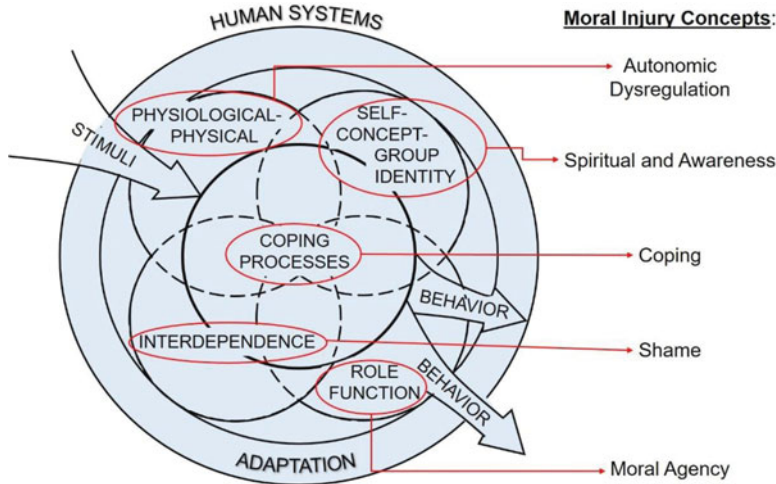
HUMAN SYSTEMS

Moral Injury Concepts:

STIMULI

PHYSIOLOGICAL-PHYSICAL

Autonomic Dysregulation

SELF-CONCEPT-GROUP IDENTITY

Spiritual and Awareness

COPING PROCESSES

Coping

BEHAVIOR

INTERDEPENDENCE

Shame

BEHAVIOR

ROLE FUNCTION

ADAPTATION

Moral Agency